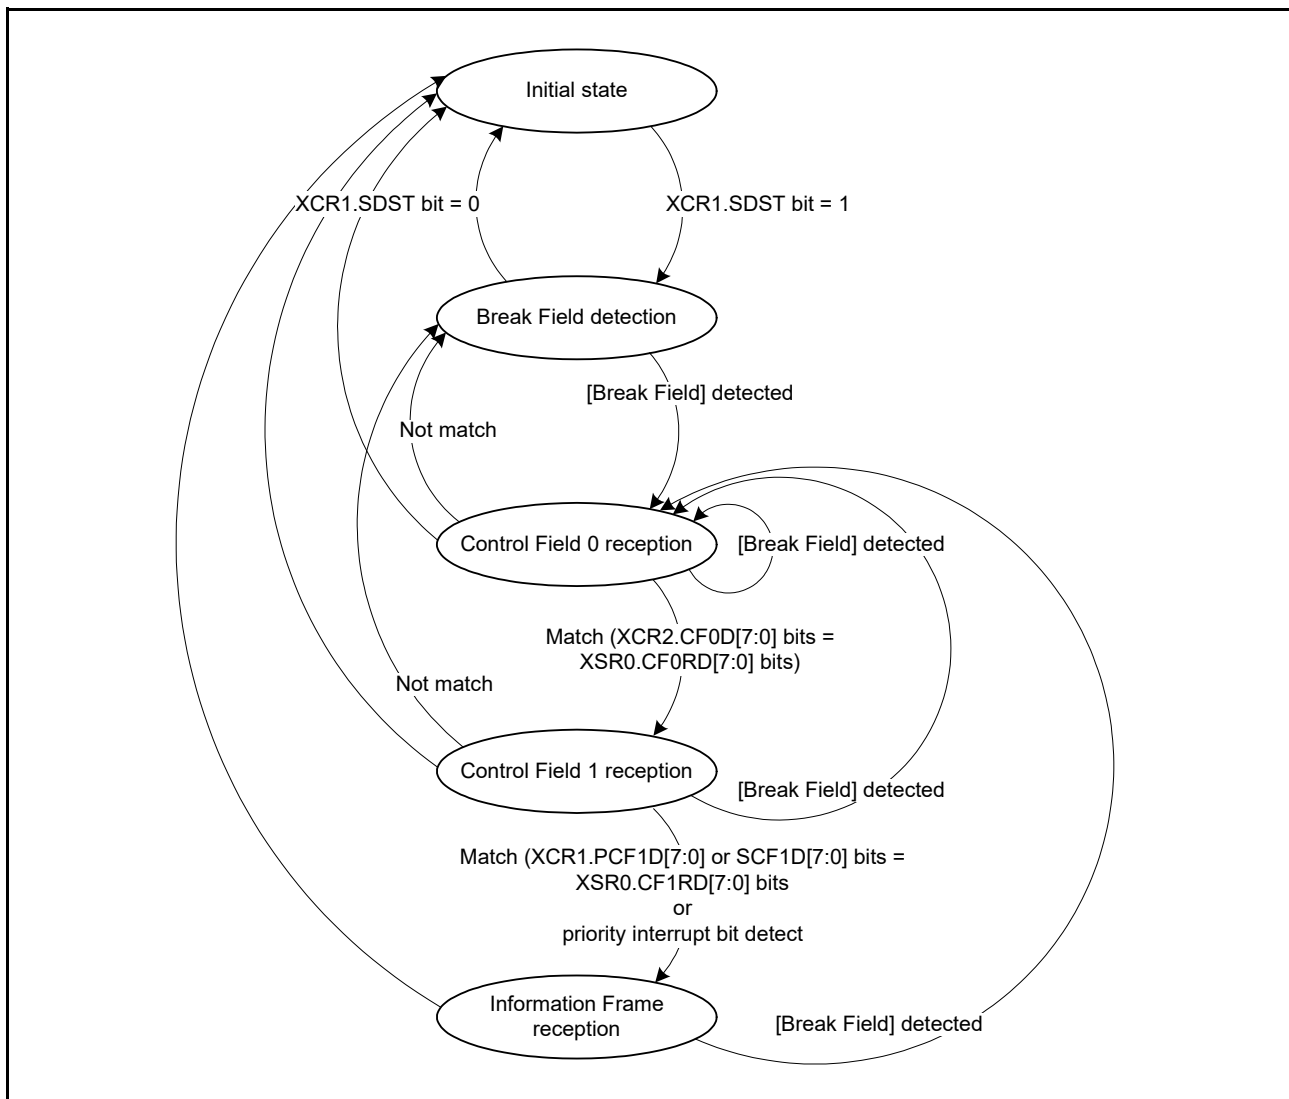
Initial state

XCR1.SDST bit = 0

XCR1.SDST bit = 1

Break Field detection

[Break Field] detected

Not match

Control Field 0 reception

[Break Field] detected

Match (XCR2.CF0D[7:0] bits = XSR0.CF0RD[7:0] bits)

Not match

Control Field 1 reception

[Break Field] detected

Match (XCR1.PCF1D[7:0] or SCF1D[7:0] bits = XSR0.CF1RD[7:0] bits
or
priority interrupt bit detect

Information Frame reception

[Break Field] detected